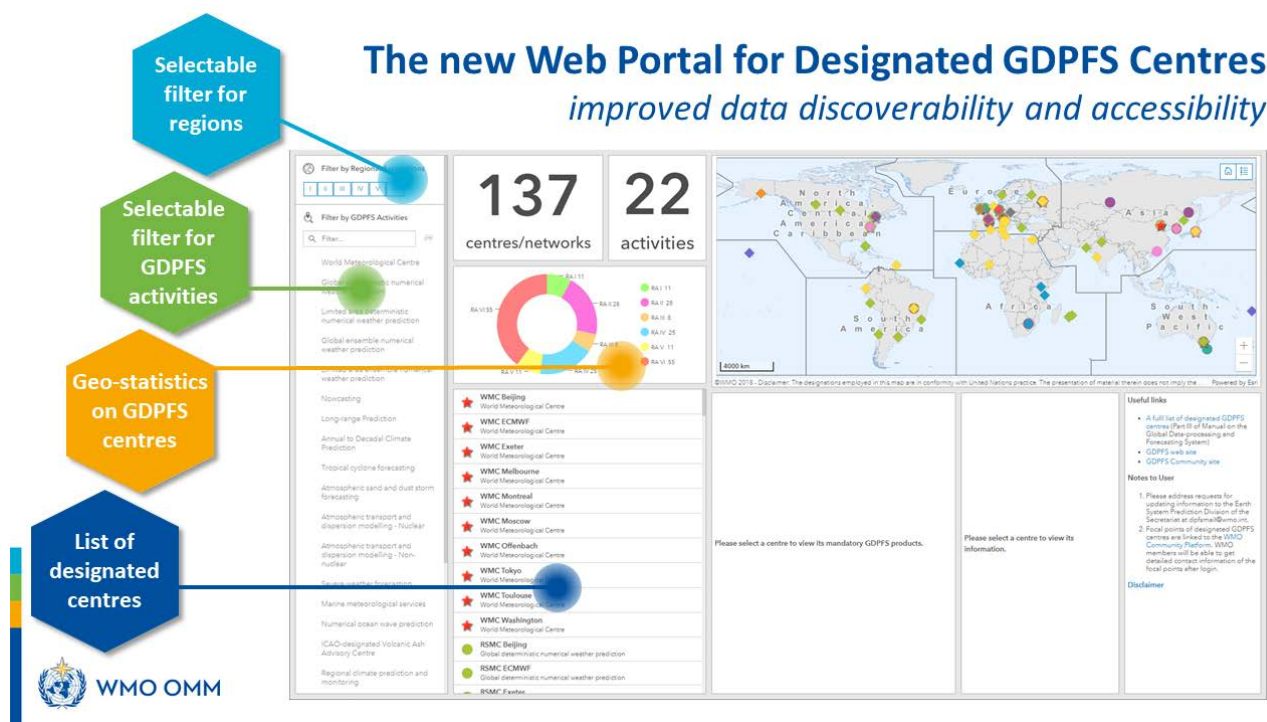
The new Web Portal for Designated GDPFS Centres

improved data discoverability and accessibility

Selectable filter for regions

Selectable filter for GDPFS activities

Geo-statistics on GDPFS centres

List of designated centres

Filter by Regional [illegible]

I II III IV V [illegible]

Filter by GDPFS Activities

Filter...

World Meteorological Centre

Global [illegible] numerical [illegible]

Limited area deterministic numerical weather prediction

Global ensemble numerical weather prediction

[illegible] weather prediction

Nowcasting

Long-range Prediction

Annual to Decadal Climate Prediction

Tropical cyclone forecasting

Atmospheric sand and dust storm forecasting

Atmospheric transport and dispersion modelling - Nuclear

Atmospheric transport and dispersion modelling - Non-nuclear

Severe weather forecasting

Marine meteorological services

Numerical ocean wave prediction

ICAO-designated Volcanic Ash Advisory Centre

Regional climate prediction and monitoring

137
centres/networks

22
activities

RA I 11
RA II 28
RA III 8
RA IV 25
RA V 11
RA VI 55

RA VI 55
RA I 11
RA II 28
RA III 8
RA IV 25
RA V 11

North America, Central America and Caribbean
Europe
Asia
Africa
South America
South-West Pacific

4000 km

©WMO 2018 - Disclaimer: The designations employed in this map are in conformity with United Nations practice. The presentation of material therein does not imply the ... Powered by Esri

WMC Beijing
World Meteorological Centre
WMC ECMWF
World Meteorological Centre
WMC Exeter
World Meteorological Centre
WMC Melbourne
World Meteorological Centre
WMC Montreal
World Meteorological Centre
WMC Moscow
World Meteorological Centre
WMC Offenbach
World Meteorological Centre
WMC Tokyo
World Meteorological Centre
WMC Toulouse
World Meteorological Centre
WMC Washington
World Meteorological Centre
RSMC Beijing
Global deterministic numerical weather prediction
RSMC ECMWF
Global deterministic numerical weather prediction
RSMC Exeter

Please select a centre to view its mandatory GDPFS products.

Please select a centre to view its information.

Useful links

A full list of designated GDPFS centres (Part III of Manual on the Global Data-processing and Forecasting System)
GDPFS web site
GDPFS Community site

Notes to User

1. Please address requests for updating information to the Earth System Prediction Division of the Secretariat at dpfsmail@wmo.int.
2. Focal points of designated GDPFS centres are linked to the WMO Community Platform. WMO members will be able to get detailed contact information of the focal points after login.

Disclaimer

WMO OMM